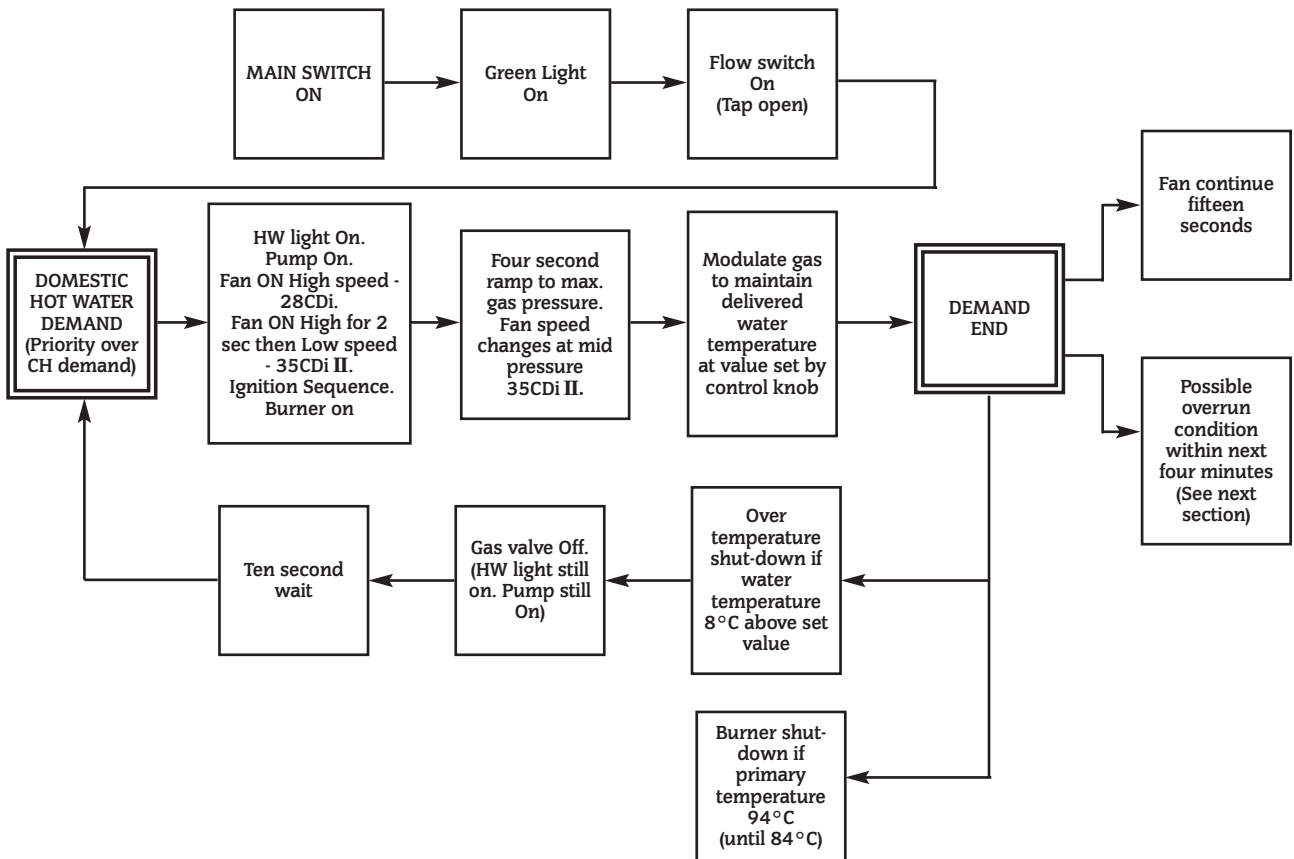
MAIN SWITCH ON

Green Light On

Flow switch On (Tap open)

DOMESTIC HOT WATER DEMAND (Priority over CH demand)

HW light On. Pump On. Fan ON High speed - 28CDi. Fan ON High for 2 sec then Low speed - 35CDi II. Ignition Sequence. Burner on

Four second ramp to max. gas pressure. Fan speed changes at mid pressure 35CDi II.

Modulate gas to maintain delivered water temperature at value set by control knob

DEMAND END

Fan continue fifteen seconds

Possible overrun condition within next four minutes (See next section)

Over temperature shut-down if water temperature 8°C above set value

Gas valve Off. (HW light still on. Pump still On)

Ten second wait

Burner shut-down if primary temperature 94°C (until 84°C)